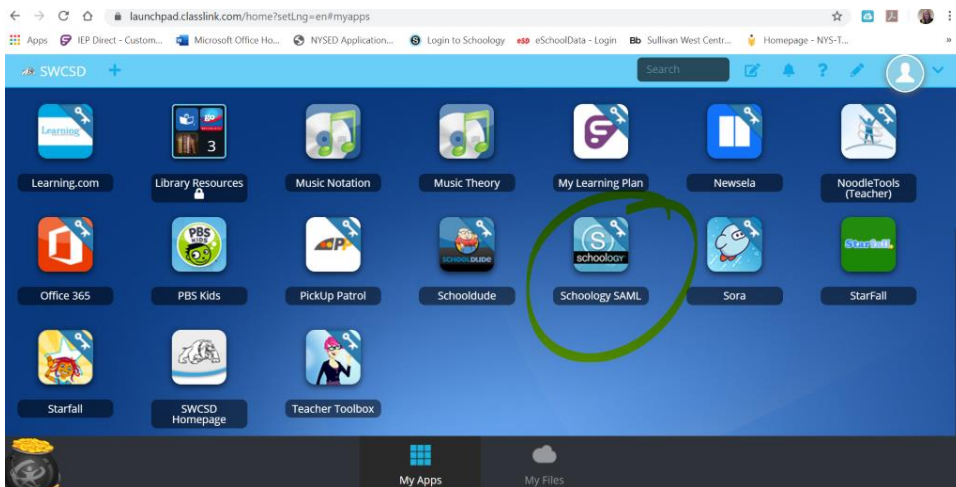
launchpad.classlink.com/home?setLng=en#myapps

Apps IEP Direct - Custom... Microsoft Office Ho... NYSED Application... Login to Schoology eSchoolData - Login Sullivan West Centr... Homepage - NYS-T...

SWCSD +

Search

Learning

3

Learning.com

Library Resources

Music Notation

Music Theory

My Learning Plan

Newsela

NoodleTools (Teacher)

Office 365

PBS KIDS

PBS Kids

PickUp Patrol

SCHOOLDUDE

Schooldude

schoology

Schoology SAML

Sora

StarFall

StarFall

Starfall

SWCSD Homepage

Teacher Toolbox

My Apps

My Files